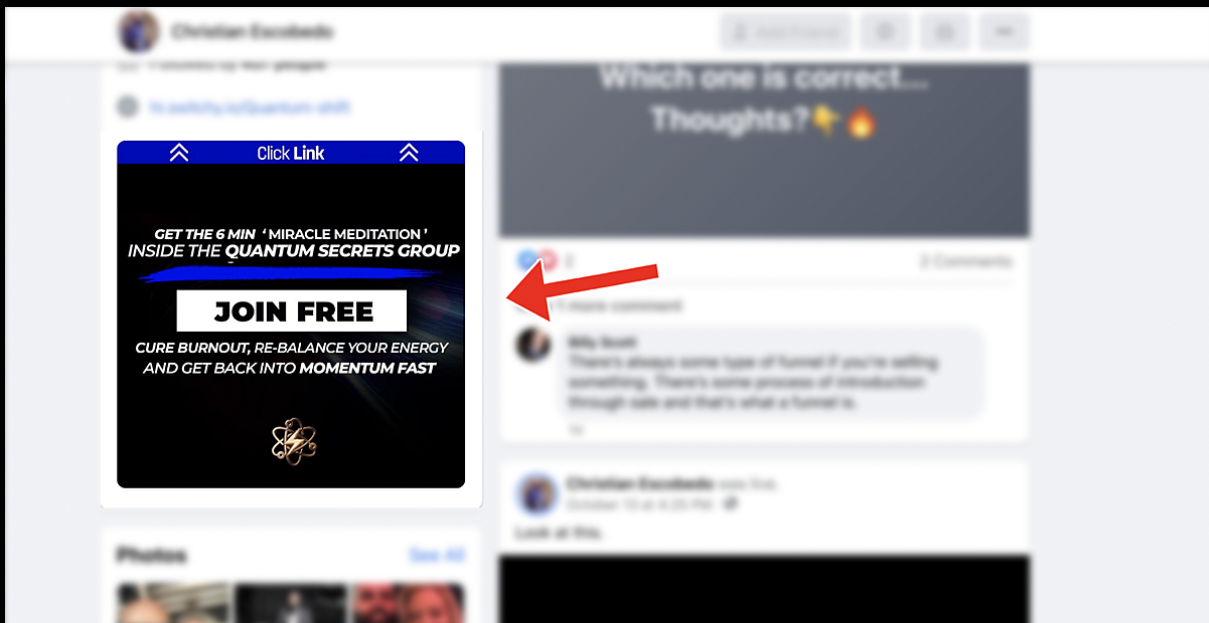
Christian Escobedo

Add Friend

Followed by 4k+ people

hi.switchy.io/Quantum-shift

Click Link

GET THE 6 MIN 'MIRACLE MEDITATION'
INSIDE THE QUANTUM SECRETS GROUP

JOIN FREE

CURE BURNOUT, RE-BALANCE YOUR ENERGY AND GET BACK INTO MOMENTUM FAST

Photos

See All

Which one is correct...
Thoughts?👇🔥

2

2 Comments

View 1 more comment

Billy Scott
There's always some type of funnel if you're selling something. There's some process of introduction through sale and that's what a funnel is.

Christian Escobedo was live.
October 13 at 4:26 PM

Look at this.